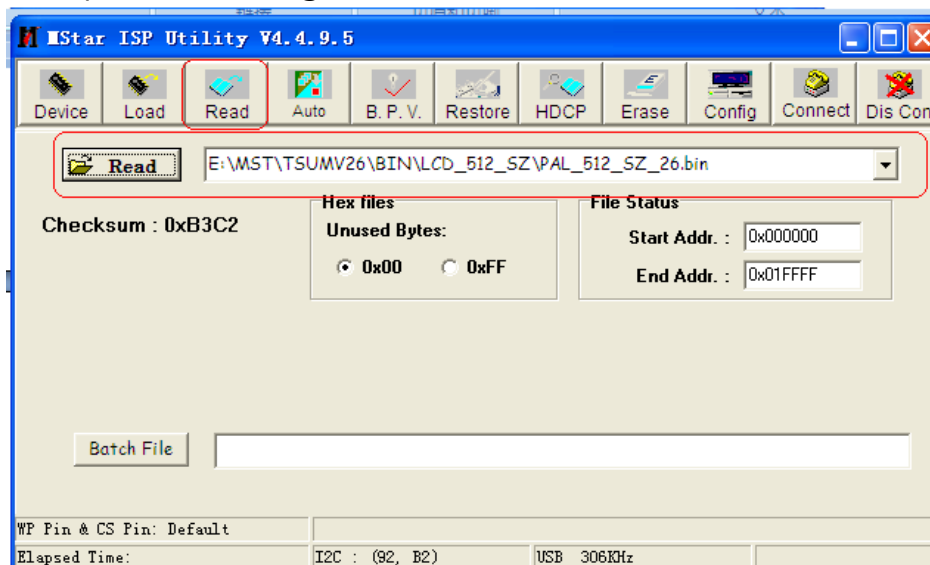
MStar ISP Utility V4.4.9.5

Device Load Read Auto B. P. V. Restore HDCP Erase Config Connect Dis Con

Read E:\MST\TSUMV26\BIN\LCD_512_SZ\PAL_512_SZ_26.bin

Checksum : 0xB3C2

Hex files
Unused Bytes:
0x00 0xFF

File Status
Start Addr. : 0x000000
End Addr. : 0x01FFFF

Batch File

WP Pin & CS Pin: Default
Elapsed Time: I2C : (92, B2) USB 306KHz